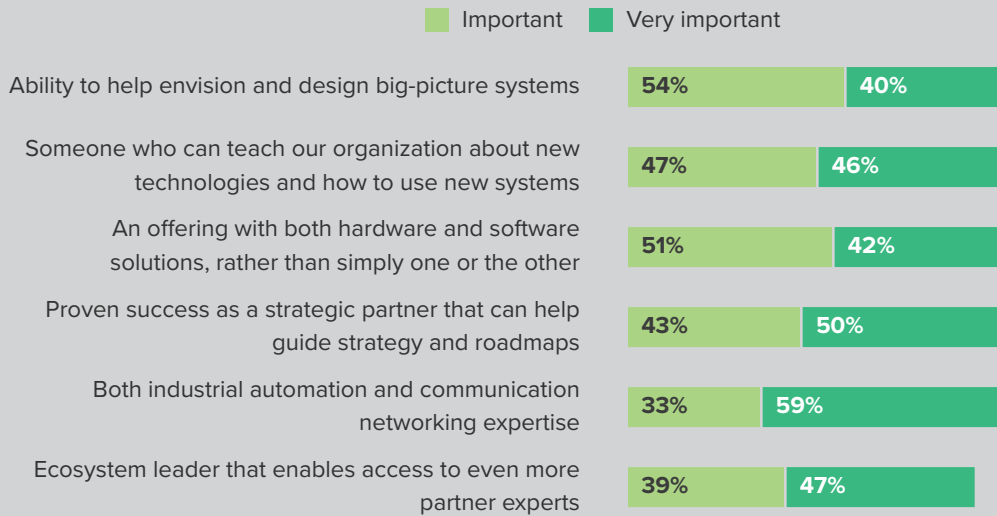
Important Very important

Ability to help envision and design big-picture systems 54% 40%

Someone who can teach our organization about new technologies and how to use new systems 47% 46%

An offering with both hardware and software solutions, rather than simply one or the other 51% 42%

Proven success as a strategic partner that can help guide strategy and roadmaps 43% 50%

Both industrial automation and communication networking expertise 33% 59%

Ecosystem leader that enables access to even more partner experts 39% 47%